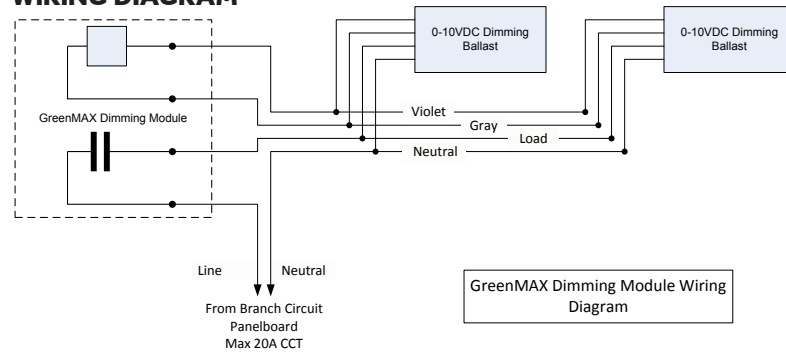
WIRING DIAGRAM

0-10VDC Dimming Ballast

0-10VDC Dimming Ballast

GreenMAX Dimming Module

Violet

Gray

Load

Neutral

Line

Neutral

From Branch Circuit Panelboard Max 20A CCT

GreenMAX Dimming Module Wiring Diagram